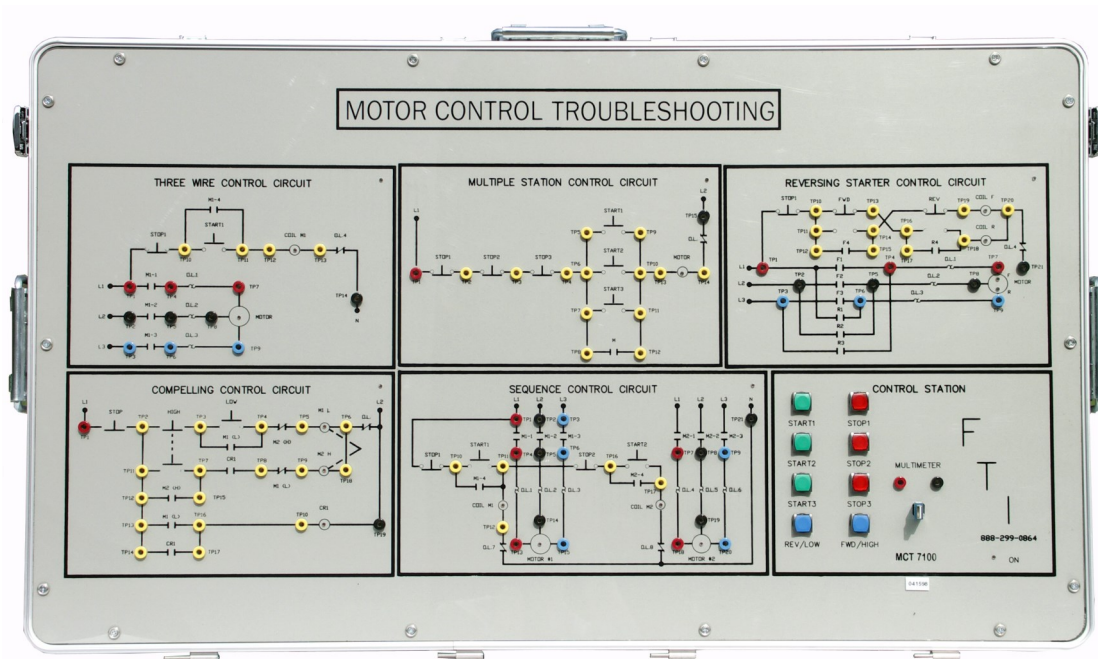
MOTOR CONTROL TROUBLESHOOTING

THREE WIRE CONTROL CIRCUIT

M1-4
START1
STOP1
TP10
TP11
TP12
COIL M1
TP13
GL.4
L1
M1-1
TP1
TP4
GL.1
TP7
L2
M1-2
TP2
TP5
GL.2
TP8
MOTOR
L3
M1-3
TP3
TP6
GL.3
TP9
TP14
N

MULTIPLE STATION CONTROL CIRCUIT

L1
L2
TP15
GL.
START1
TP7
TP8
TP9
START2
STOP1
STOP2
STOP3
TP1
TP2
TP3
TP4
TP5
TP6
TP10
MOTOR
TP14
START3
TP13
TP11
TP12
M

REVERSING STARTER CONTROL CIRCUIT

STOP1
TP10
FWD
TP13
REV
TP19
COIL F
TP20
TP11
TP14
TP16
COIL R
TP12
F4
TP15
R4
TP18
TP17
GL.4
L1
TP1
F1
TP4
GL.1
TP7
TP21
L2
TP2
F2
TP5
GL.2
TP8
MOTOR
L3
TP3
F3
TP6
GL.3
TP9
R1
R2
R3

COMPELLING CONTROL CIRCUIT

L1
STOP
TP2
HIGH
TP3
LOW
TP4
TP5
M1 L
TP6
GL.
L2
TP1
M1 (L)
M2 (H)
TP9
M2 H
TP10
TP7
CR1
TP8
TP11
M1 (L)
TP12
M2 (H)
TP15
TP13
M1 (L)
TP16
TP18
CR1
TP19
TP14
CR1
TP17

SEQUENCE CONTROL CIRCUIT

L1
L2
L3
N
TP1
TP2
TP3
TP21
M1-1
M1-2
M1-3
START1
START2
STOP1
TP10
TP11
TP4
TP5
TP6
STOP2
TP16
M2-4
M1-4
TP17
GL.1
GL.2
GL.3
COIL M1
COIL M2
TP14
TP13
GL.7
TP12
MOTOR #1
TP15
L1
L2
L3
M2-1
M2-2
M2-3
TP7
TP8
TP9
GL.4
GL.5
GL.6
TP19
GL.8
TP18
MOTOR #2
TP20

CONTROL STATION

START1
STOP1
START2
STOP2
START3
STOP3
REV/LOW
FWD/HIGH
MULTIMETER
F
T
I
888-299-0864
MCT 7100
ON
041596